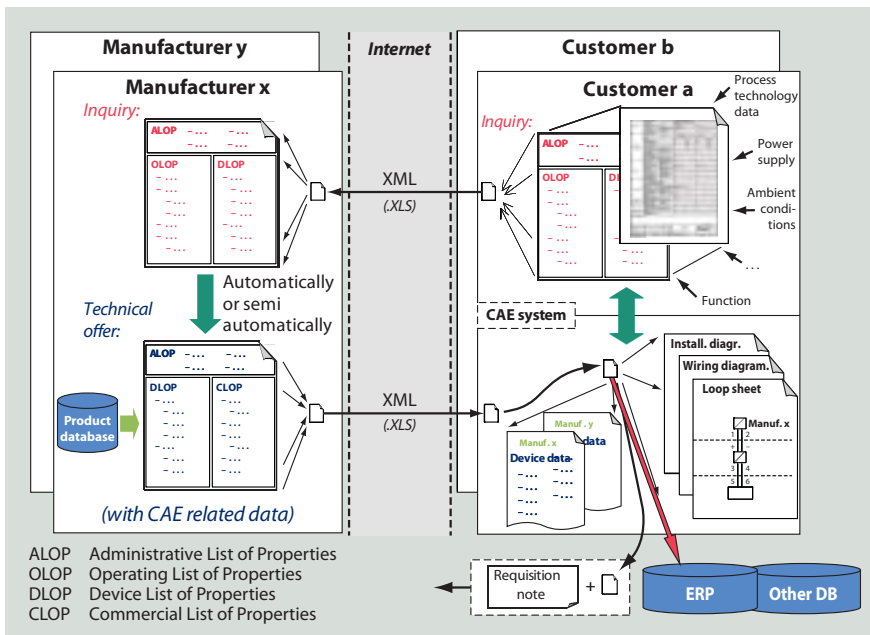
Manufacturer y

Manufacturer x

Inquiry:

ALOP – ... – ...
– ... – ...

OLOP
– ...
– ...
– ...
– ...
– ...
– ...
– ...

DLOP
– ...
– ...
– ...
– ...
– ...
– ...
– ...

Automatically or semi automatically

Technical offer:

ALOP – ... – ...
– ... – ...

DLOP
– ...
– ...
– ...
– ...
– ...
– ...
– ...

CLOP
– ...
– ...
– ...
– ...
– ...

Product database

(with CAE related data)

Internet

XML
(.XLS)

XML
(.XLS)

Customer b

Customer a

Inquiry:

ALOP – ...
– ...

OLOP
– ...
– ...
– ...
– ...
– ...
– ...

Process technology data

Power supply

Ambient conditions

...

Function

CAE system

Install. diagr.

Wiring diagram.

Loop sheet

Manuf. x

Manuf. y
data

Manuf. x
Device data
– ...
– ...
– ...
– ...

ALOP Administrative List of Properties
OLOP Operating List of Properties
DLOP Device List of Properties
CLOP Commercial List of Properties

Requisition note

+

ERP

Other DB